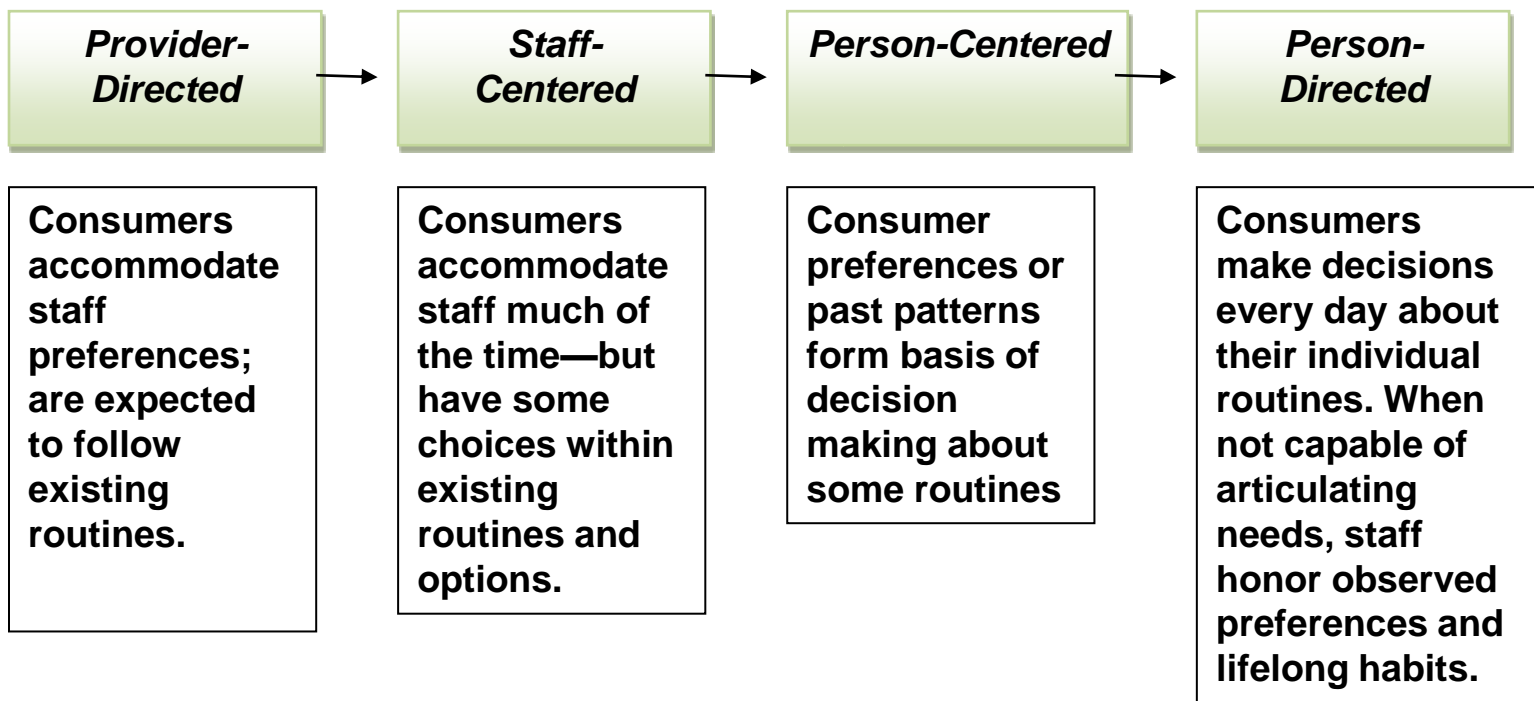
Provider-Directed

Staff-Centered

Person-Centered

Person-Directed

Consumers accommodate staff preferences; are expected to follow existing routines.

Consumers accommodate staff much of the time—but have some choices within existing routines and options.

Consumer preferences or past patterns form basis of decision making about some routines

Consumers make decisions every day about their individual routines. When not capable of articulating needs, staff honor observed preferences and lifelong habits.